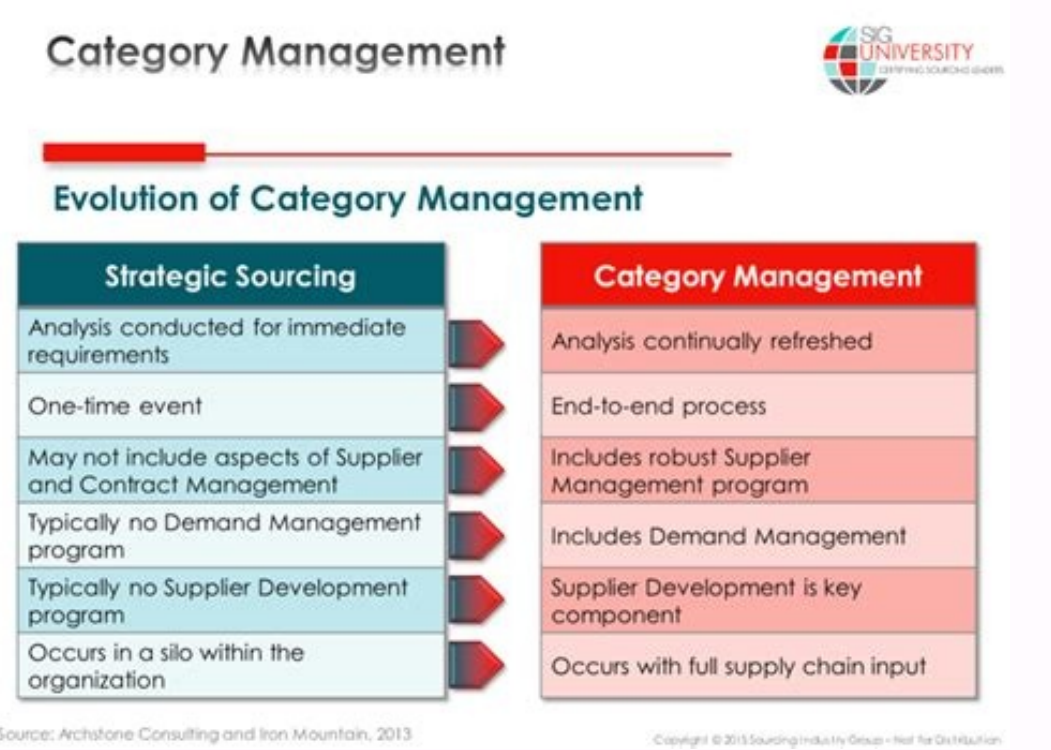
Category Management

SIG UNIVERSITY
CERTIFYING SOURCING LEADERS

Evolution of Category Management

| Strategic Sourcing | Category Management |
|---|---|
| Analysis conducted for immediate requirements | Analysis continually refreshed |
| One-time event | End-to-end process |
| May not include aspects of Supplier and Contract Management | Includes robust Supplier Management program |
| Typically no Demand Management program | Includes Demand Management |
| Typically no Supplier Development program | Supplier Development is key component |
| Occurs in a silo within the organization | Occurs with full supply chain input |

Source: Archstone Consulting and Iron Mountain, 2013

Copyright © 2015 Sourcing Industry Group – Not for Distribution